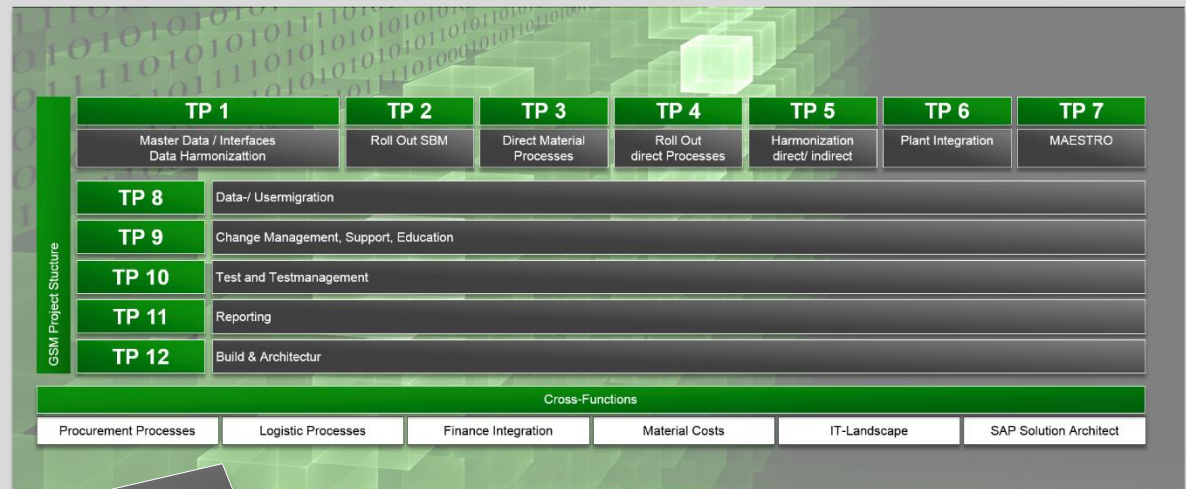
GSM Project Stucture

| TP 1 | TP 2 | TP 3 | TP 4 | TP 5 | TP 6 | TP 7 |
|---|---|---|---|---|---|---|
| Master Data / Interfaces Data Harmonizattion | Roll Out SBM | Direct Material Processes | Roll Out direct Processes | Harmonization direct/ indirect | Plant Integration | MAESTRO |

TP 8 Data-/ Usermigration

TP 9 Change Management, Support, Education

TP 10 Test and Testmanagement

TP 11 Reporting

TP 12 Build & Architectur

Cross-Functions

| Procurement Processes | Logistic Processes | Finance Integration | Material Costs | IT-Landscape | SAP Solution Architect |
|---|---|---|---|---|---|